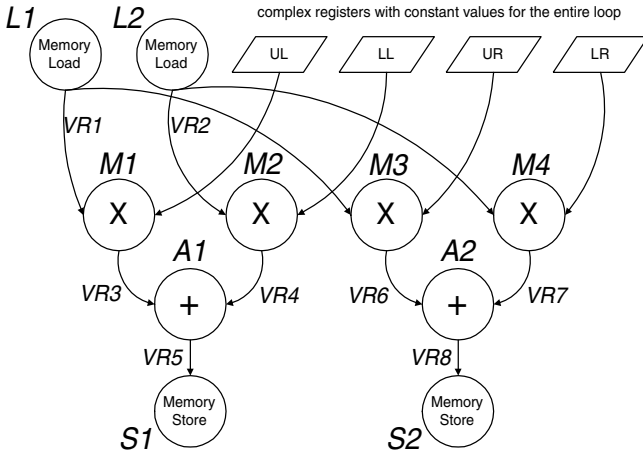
L1
Memory Load

L2
Memory Load

complex registers with constant values for the entire loop

UL

LL

UR

LR

VR1

VR2

M1
X

M2
X

M3
X

M4
X

A1
+

A2
+

VR3

VR4

VR6

VR7

VR5

VR8

Memory Store
S1

Memory Store
S2